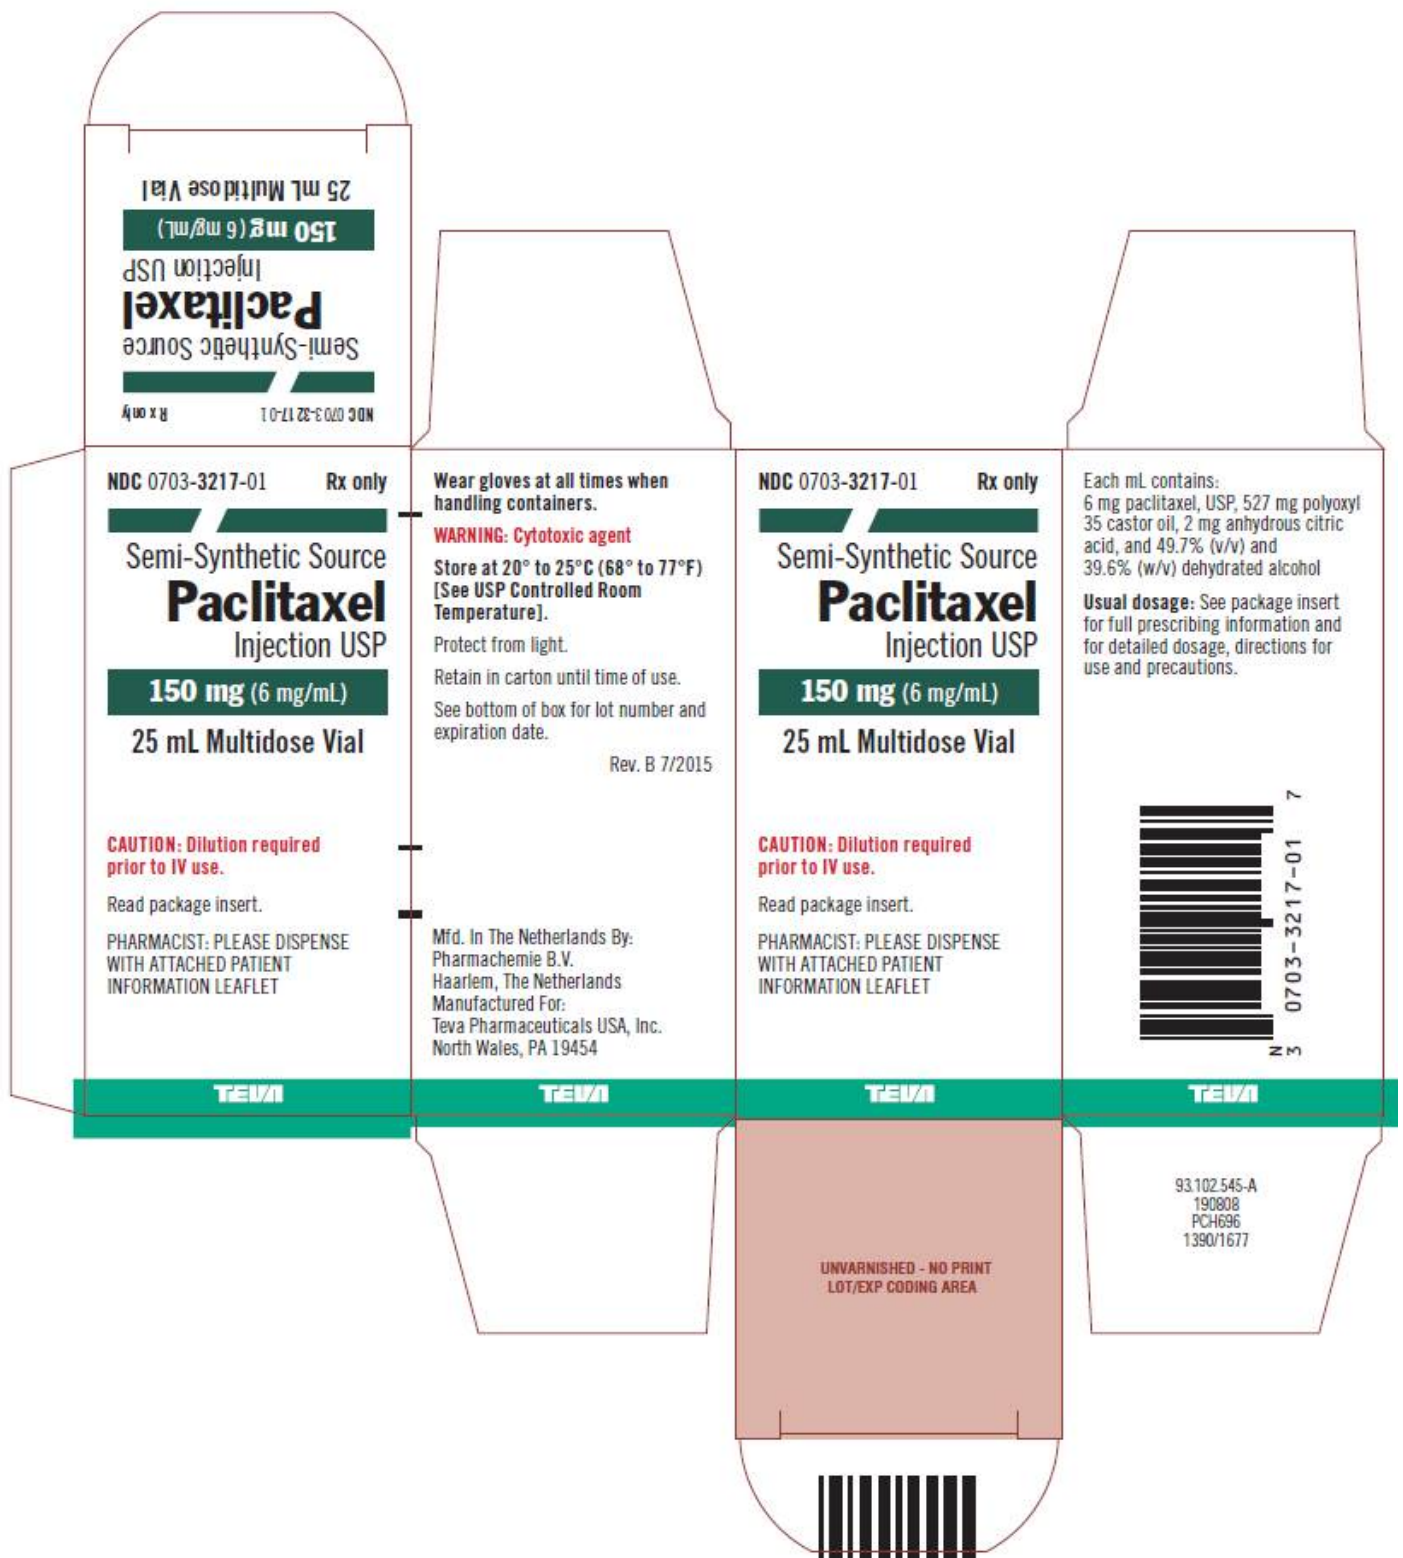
NDC 0703-3217-01 Rx only

Semi-Synthetic Source
Paclitaxel
Injection USP

150 mg (6 mg/mL)

25 mL Multidose Vial

NDC 0703-3217-01 Rx only

Semi-Synthetic Source
Paclitaxel
Injection USP

150 mg (6 mg/mL)

25 mL Multidose Vial

CAUTION: Dilution required prior to IV use.

Read package insert.

PHARMACIST: PLEASE DISPENSE WITH ATTACHED PATIENT INFORMATION LEAFLET

TEVA

Wear gloves at all times when handling containers.

WARNING: Cytotoxic agent

Store at 20° to 25°C (68° to 77°F) [See USP Controlled Room Temperature].

Protect from light.

Retain in carton until time of use.

See bottom of box for lot number and expiration date.

Rev. B 7/2015

Mfd. In The Netherlands By:
Pharmachemie B.V.
Haarlem, The Netherlands
Manufactured For:
Teva Pharmaceuticals USA, Inc.
North Wales, PA 19454

TEVA

NDC 0703-3217-01 Rx only

Semi-Synthetic Source
Paclitaxel
Injection USP

150 mg (6 mg/mL)

25 mL Multidose Vial

CAUTION: Dilution required prior to IV use.

Read package insert.

PHARMACIST: PLEASE DISPENSE WITH ATTACHED PATIENT INFORMATION LEAFLET

TEVA

UNVARNISHED - NO PRINT
LOT/EXP CODING AREA

Each mL contains:
6 mg paclitaxel, USP, 527 mg polyoxyl 35 castor oil, 2 mg anhydrous citric acid, and 49.7% (v/v) and 39.6% (w/v) dehydrated alcohol

Usual dosage: See package insert for full prescribing information and for detailed dosage, directions for use and precautions.

N 3 0703-3217-01 7

TEVA

93.102.545-A
190808
PCH696
1390/1677